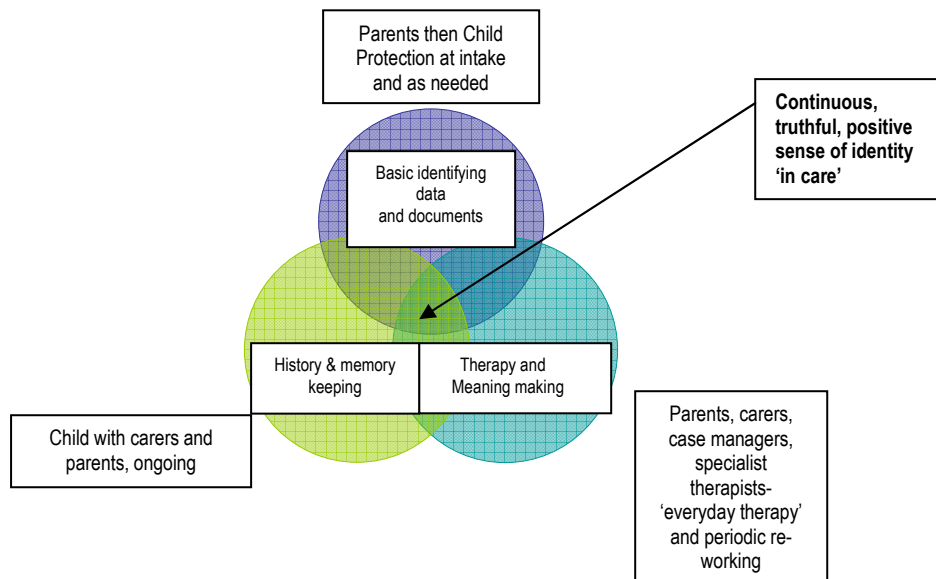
Parents then Child Protection at intake and as needed

Continuous, truthful, positive sense of identity 'in care'

Basic identifying data and documents

History & memory keeping

Therapy and Meaning making

Child with carers and parents, ongoing

Parents, carers, case managers, specialist therapists- 'everyday therapy' and periodic re-working